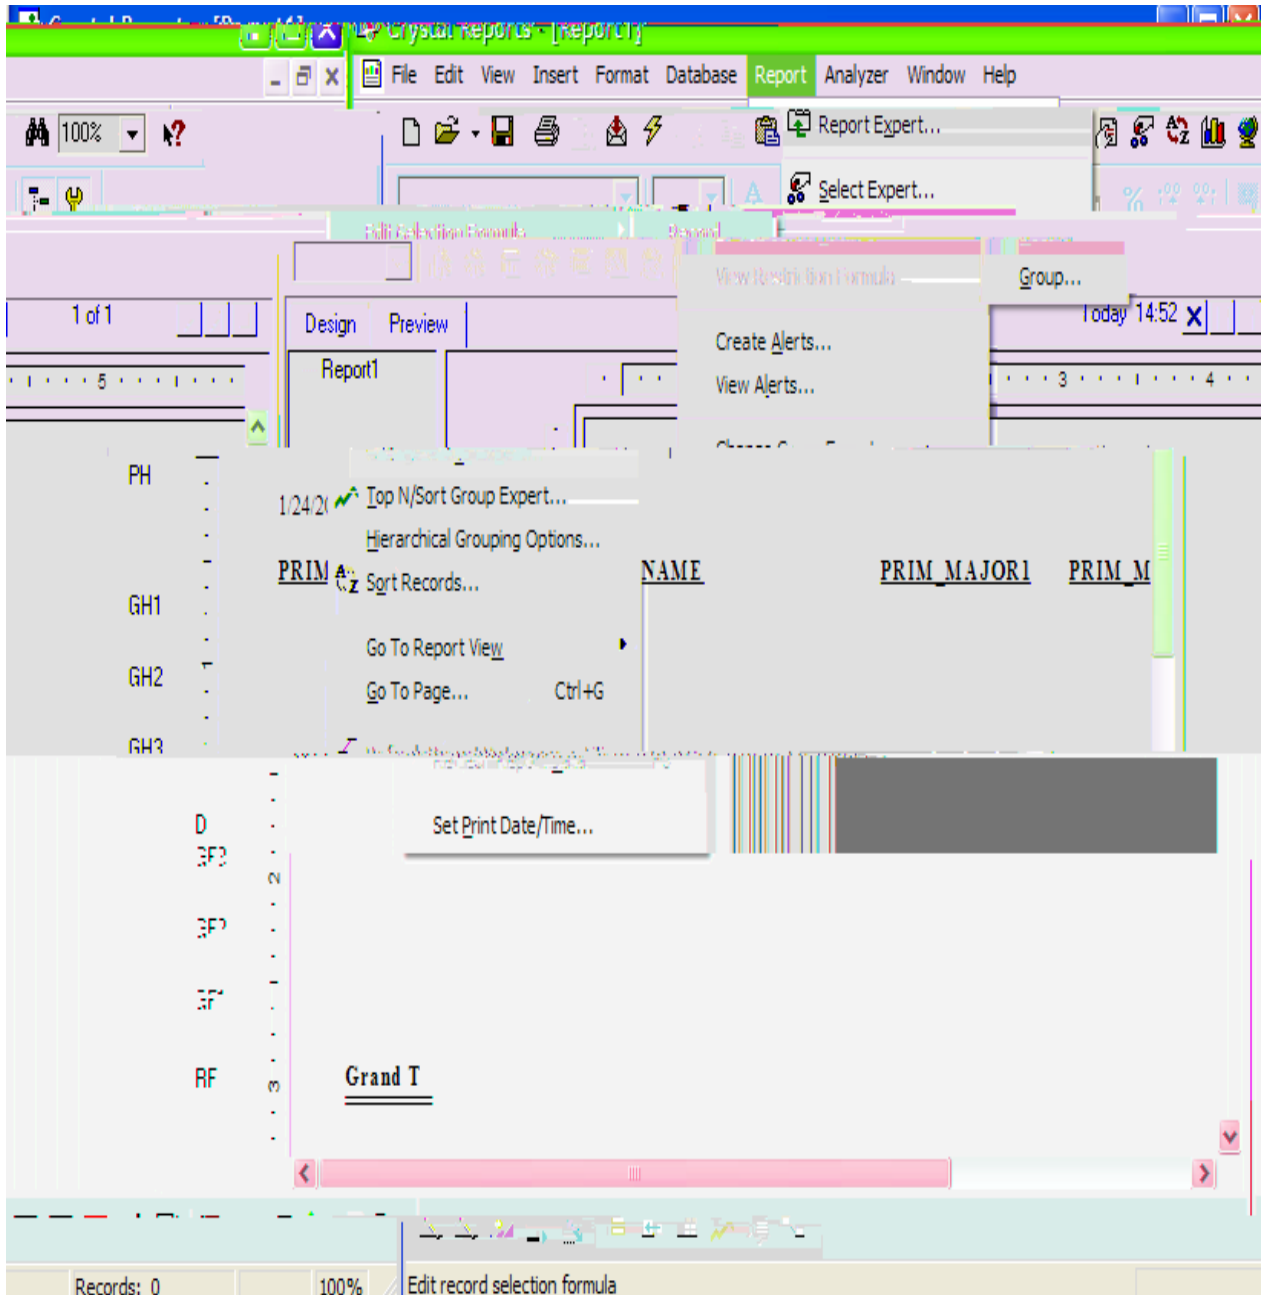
Crystal Reports - [Report1]

File Edit View Insert Format Database Report Analyzer Window Help

100%

Report Expert...

Select Expert...

Edit Selection Formula

View Restriction Formula

Group...

1 of 1

Design Preview

Today 14:52

Report1

Create Alerts...

View Alerts...

PH

1/24/2

Top N/Sort Group Expert...

Hierarchical Grouping Options...

PRIM

Sort Records...

NAME

PRIM_MAJOR1

PRIM_M

GH1

Go To Report View

GH2

Go To Page... Ctrl+G

GH3

D

Set Print Date/Time...

GF3

GF2

GF1

RF

Grand T

Records: 0

100%

Edit record selection formula